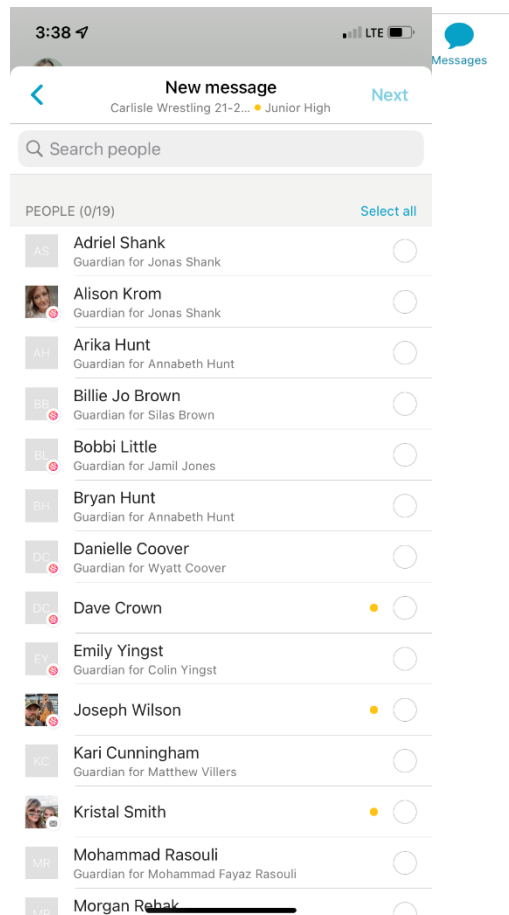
3:38

LTE

Messages

New message

Carlisle Wrestling 21-2... • Junior High

Next

Search people

PEOPLE (0/19)

Select all

AS

Adriel Shank
Guardian for Jonas Shank

Alison Krom
Guardian for Jonas Shank

AH

Arika Hunt
Guardian for Annabeth Hunt

BB

Billie Jo Brown
Guardian for Silas Brown

BL

Bobbi Little
Guardian for Jamil Jones

BH

Bryan Hunt
Guardian for Annabeth Hunt

DC

Danielle Coover
Guardian for Wyatt Coover

DC

Dave Crown

EY

Emily Yingst
Guardian for Colin Yingst

Joseph Wilson

KC

Kari Cunningham
Guardian for Matthew Villers

Kristal Smith

MR

Mohammad Rasouli
Guardian for Mohammad Fayaz Rasouli

MR

Morgan Rehak